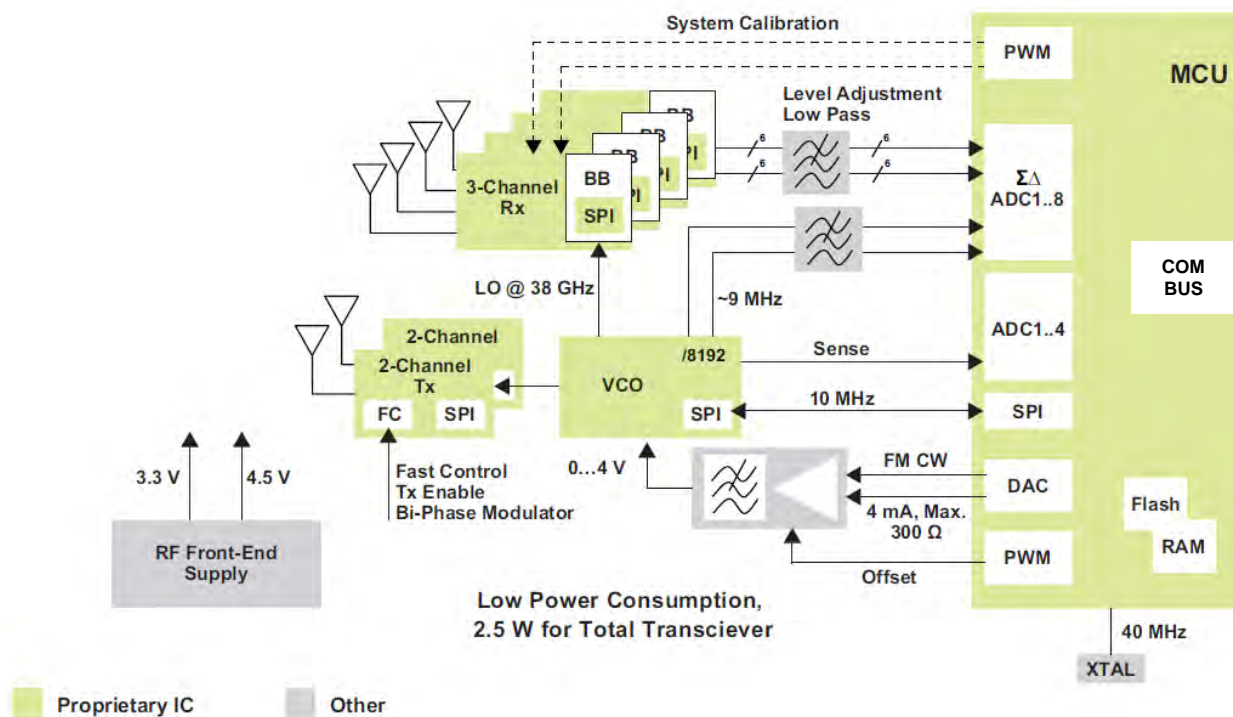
System Calibration

PWM

MCU

Level Adjustment
Low Pass

BB
BB
BB
SPI
SPI
SPI

3-Channel
Rx

BB
SPI

6
6
6
6

Σ∆
ADC1..8

COM
BUS

LO @ 38 GHz

~9 MHz

2-Channel
2-Channel
Tx

FC
SPI

VCO
/8192

Sense

ADC1..4

SPI

10 MHz

SPI

0...4 V

FM CW

DAC

4 mA, Max.
300 Ω

Flash
RAM

3.3 V
4.5 V

Fast Control
Tx Enable
Bi-Phase Modulator

RF Front-End
Supply

PWM

Offset

Low Power Consumption,
2.5 W for Total Transciever

40 MHz

XTAL

Proprietary IC
Other